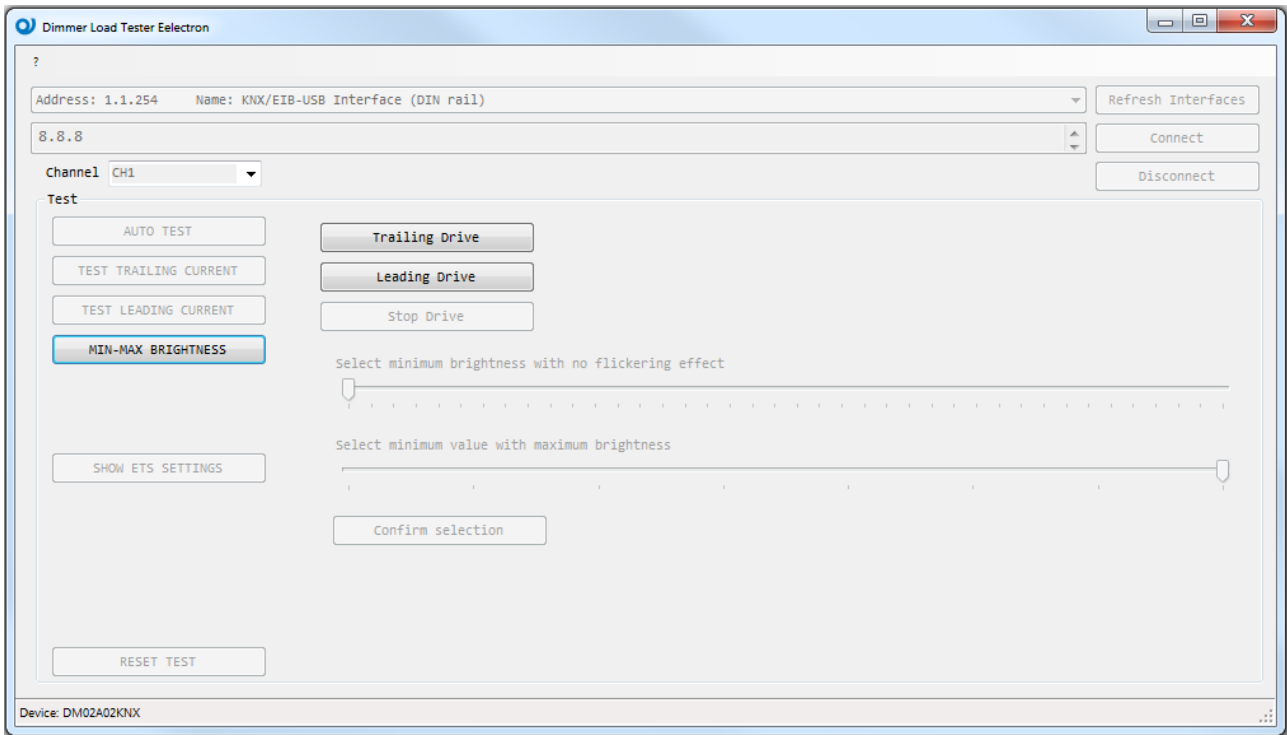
Dimmer Load Tester Eelectron

?

Address: 1.1.254 Name: KNX/EIB-USB Interface (DIN rail)

Refresh Interfaces

8.8.8

Connect

Channel CH1

Disconnect

Test

AUTO TEST

TEST TRAILING CURRENT

TEST LEADING CURRENT

MIN-MAX BRIGHTNESS

Trailing Drive

Leading Drive

Stop Drive

Select minimum brightness with no flickering effect

SHOW ETS SETTINGS

Select minimum value with maximum brightness

Confirm selection

RESET TEST

Device: DM02A02KNX